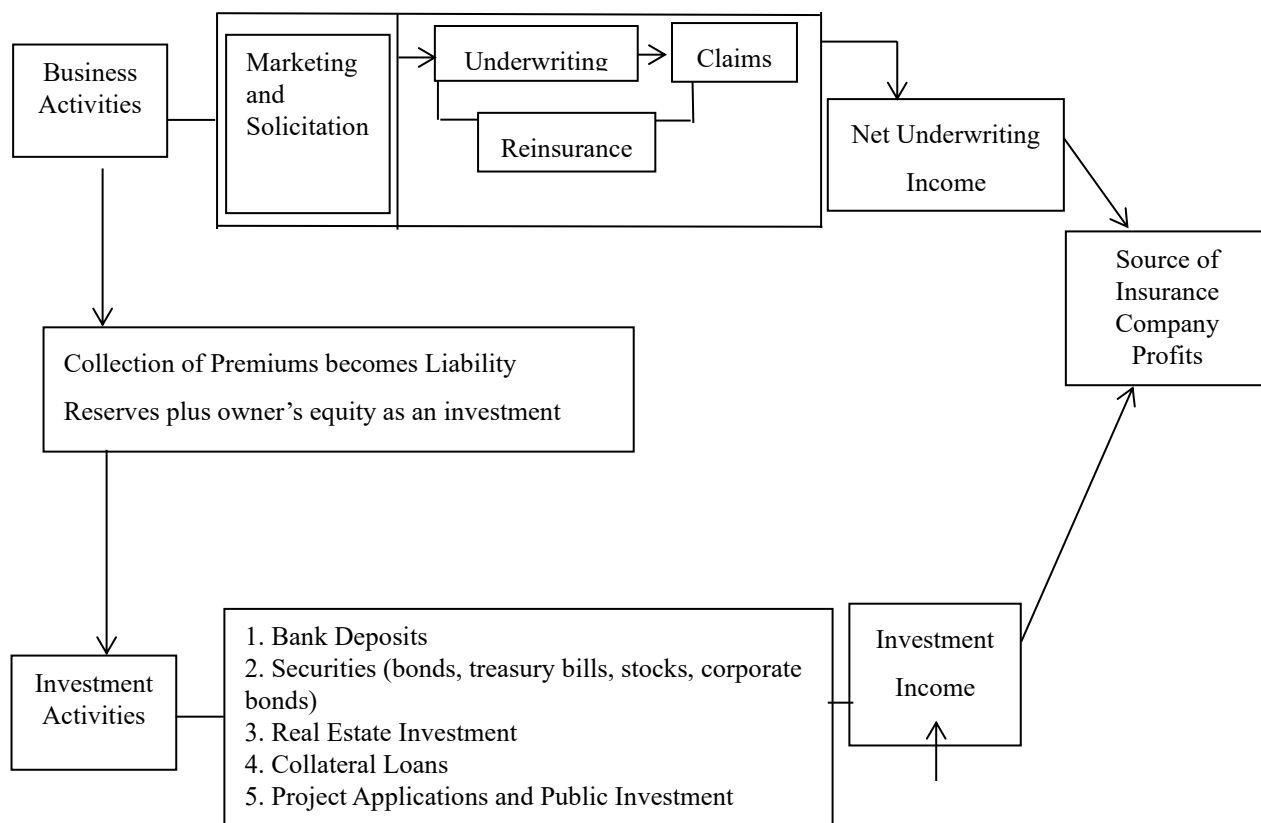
Business Activities

Marketing and Solicitation

Underwriting

Claims

Reinsurance

Net Underwriting Income

Source of Insurance Company Profits

Collection of Premiums becomes Liability

Reserves plus owner's equity as an investment

Investment Activities

1. Bank Deposits
2. Securities (bonds, treasury bills, stocks, corporate bonds)
3. Real Estate Investment
4. Collateral Loans
5. Project Applications and Public Investment

Investment Income